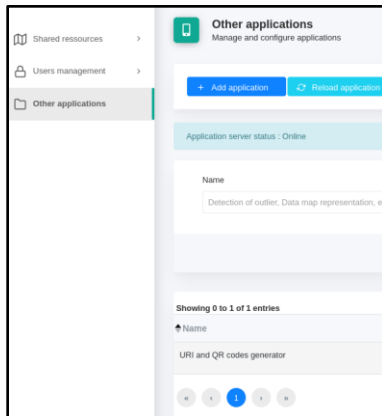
Shared ressources

Users management

Other applications

Other applications
Manage and configure applications

+ Add application
Reload application

Application server status : Online

Name

Detection of outlier, Data map representation, e

Showing 0 to 1 of 1 entries

Name

URI and QR codes generator

«
‹
1
›
»